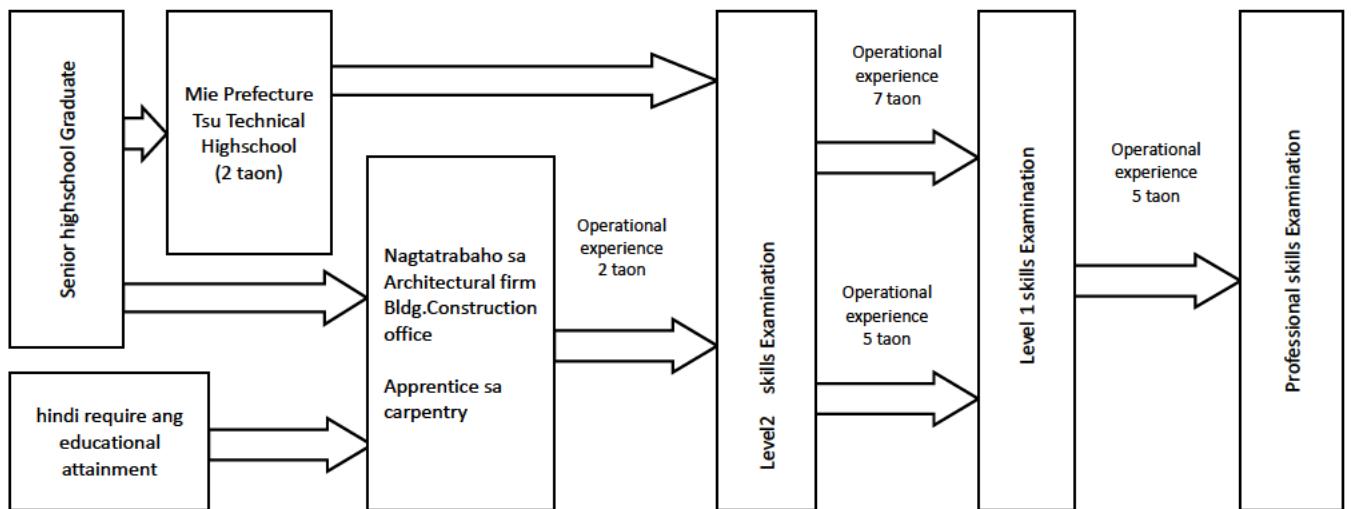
Senior highschool Graduate

Mie Prefecture Tsu Technical Highschool (2 taon)

hindi require ang educational attainment

Nagtatrabaho sa Architectural firm Bldg.Construction office

Apprentice sa carpentry

Operational experience 2 taon

Level2 skills Examination

Operational experience 7 taon

Operational experience 5 taon

Level 1 skills Examination

Operational experience 5 taon

Professional skills Examination